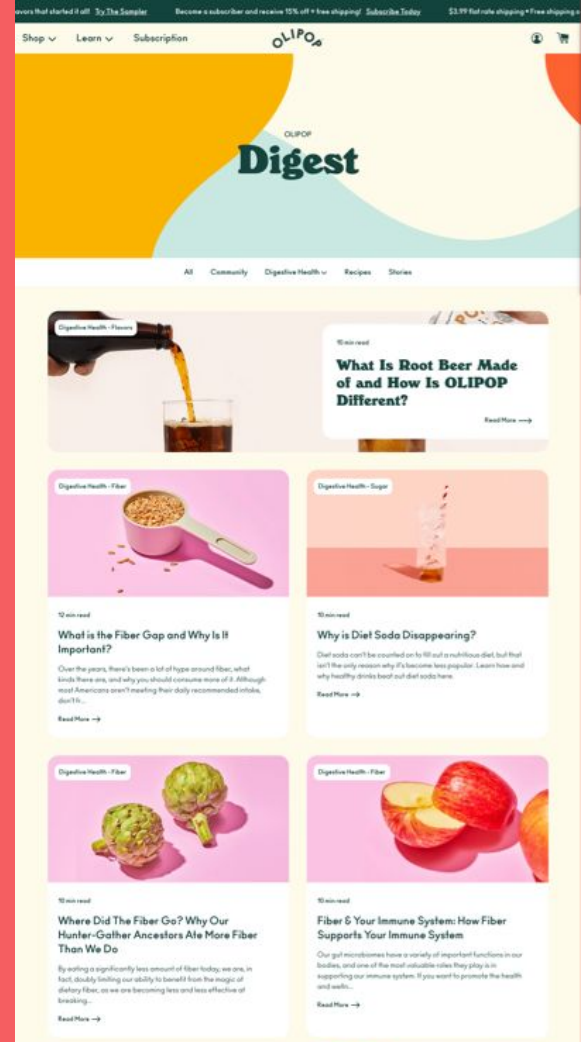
avors that started it all! Try The Sampler Become a subscriber and receive 15% off + free shipping! Subscribe Today $3.99 flat rate shipping • Free shipping o

Shop Learn Subscription OLIPOP

OLIPOP
Digest

All Community Digestive Health Recipes Stories

Digestive Health • Flavors

10 min read
What Is Root Beer Made of and How Is OLIPOP Different?
Read More →

Digestive Health • Fiber

12 min read
What is the Fiber Gap and Why Is It Important?
Over the years, there's been a lot of hype around fiber, what kinds there are, and why you should consume more of it. Although most Americans aren't meeting their daily recommended intake, don't fr...
Read More →

Digestive Health • Sugar

10 min read
Why is Diet Soda Disappearing?
Diet soda can't be counted on to fill out a nutritious diet, but that isn't the only reason why it's become less popular. Learn how and why healthy drinks beat out diet soda here.
Read More →

Digestive Health • Fiber

10 min read
Where Did The Fiber Go? Why Our Hunter-Gather Ancestors Ate More Fiber Than We Do
By eating a significantly less amount of fiber today, we are, in fact, doubly limiting our ability to benefit from the magic of dietary fiber, as we are becoming less and less effective at breaking...
Read More →

Digestive Health • Fiber

10 min read
Fiber & Your Immune System: How Fiber Supports Your Immune System
Our gut microbiomes have a variety of important functions in our bodies, and one of the most valuable roles they play is in supporting our immune system. If you want to promote the health and welln...
Read More →